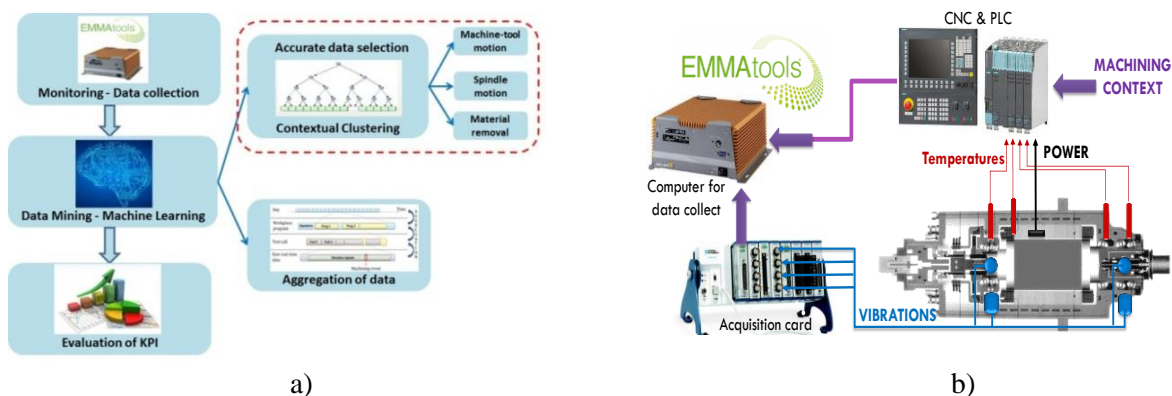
EMMAtools

Monitoring - Data collection

Data Mining - Machine Learning

Evaluation of KPI

Accurate data selection

Contextual Clustering

Machine-tool motion

Spindle motion

Material removal

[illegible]

Aggregation of data

a)

CNC & PLC

EMMAtools

MACHINING CONTEXT

Temperatures

POWER

Computer for data collect

Acquisition card

VIBRATIONS

b)